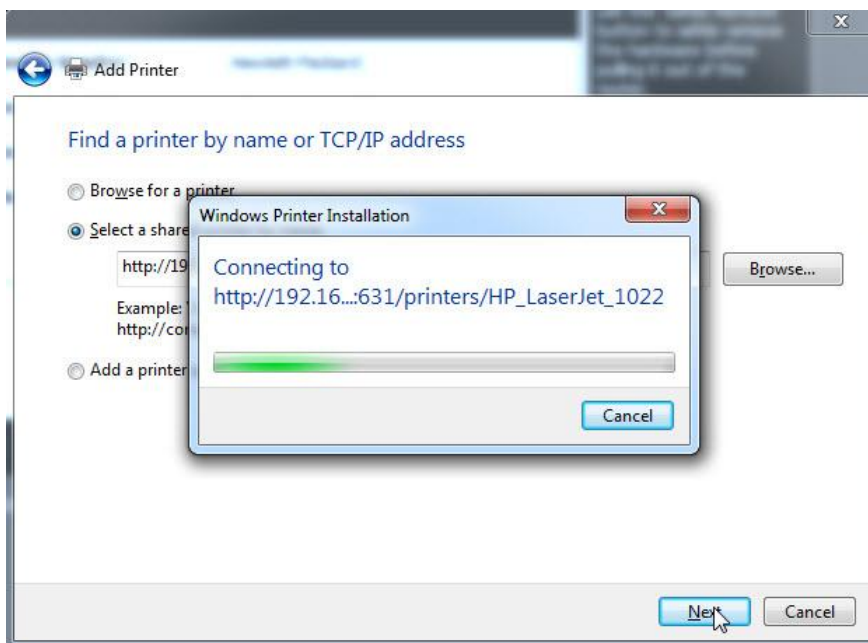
Add Printer

Find a printer by name or TCP/IP address

Browse for a printer

Select a share

http://19

Example:
http://co

Add a printer

Browse...

Windows Printer Installation

Connecting to http://192.16...:631/printers/HP_LaserJet_1022

Cancel

Next

Cancel